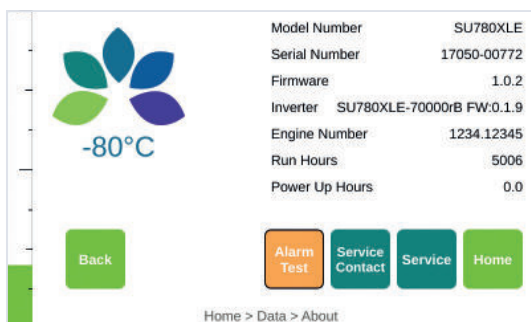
-80°C

| Model Number | SU780XLE |
|---|---|
| Serial Number | 17050-00772 |
| Firmware | 1.0.2 |
| Inverter | SU780XLE-70000rB FW:0.1.9 |
| Engine Number | 1234.12345 |
| Run Hours | 5006 |
| Power Up Hours | 0.0 |

Back

Alarm Test

Service Contact

Service

Home

Home > Data > About